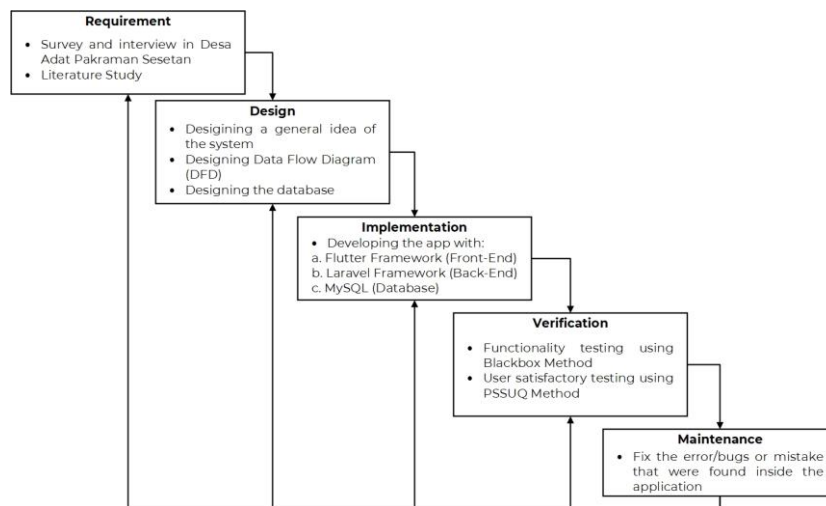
Requirement

- Survey and interview in Desa Adat Pakraman Sesetan
- Literature Study

Design

- Desigining a general idea of the system
- Designing Data Flow Diagram (DFD)
- Designing the database

Implementation

- Developing the app with:
a. Flutter Framework (Front-End)
b. Laravel Framework (Back-End)
c. MySQL (Database)

Verification

- Functionality testing using Blackbox Method
- User satisfactory testing using PSSUQ Method

Maintenance

- Fix the error/bugs or mistake that were found inside the application